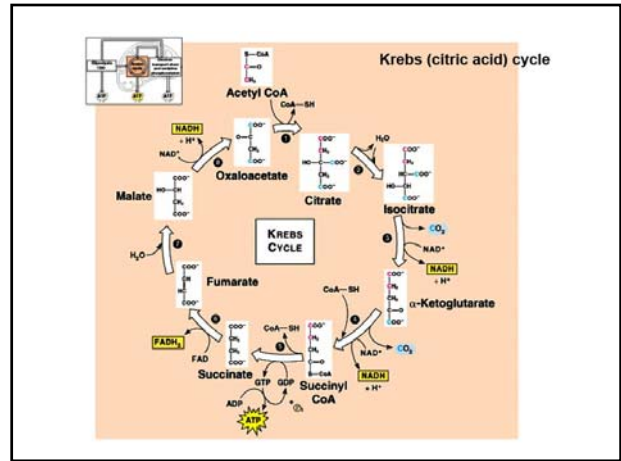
Krebs (citric acid) cycle

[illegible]

Acetyl CoA

CoA—SH

$H_2O$

NADH

+ $H^+$

$NAD^+$

Oxaloacetate

Citrate

Isocitrate

Malate

KREBS CYCLE

$CO_2$

$NAD^+$

NADH

+ $H^+$

$H_2O$

Fumarate

CoA—SH

α-Ketoglutarate

$FADH_2$

FAD

CoA—SH

$NAD^+$

$CO_2$

Succinate

GTP

GDP

Succinyl CoA

NADH

+ $H^+$

ADP

$P_i$

ATP